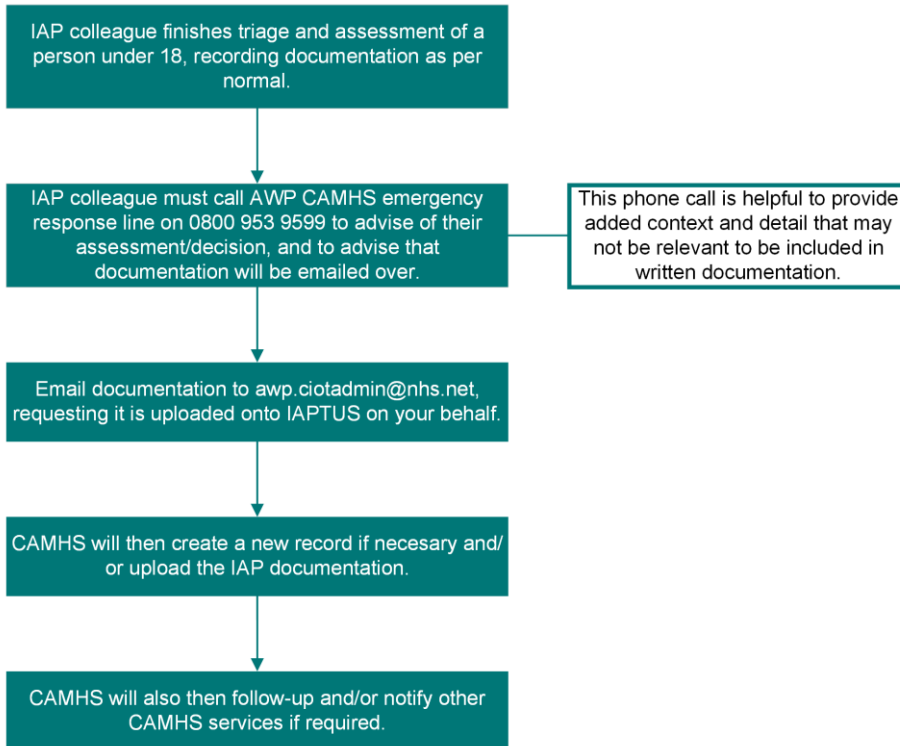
IAP colleague finishes triage and assessment of a person under 18, recording documentation as per normal.

IAP colleague must call AWP CAMHS emergency response line on 0800 953 9599 to advise of their assessment/decision, and to advise that documentation will be emailed over.

This phone call is helpful to provide added context and detail that may not be relevant to be included in written documentation.

Email documentation to awp.ciotadmin@nhs.net, requesting it is uploaded onto IAPTUS on your behalf.

CAMHS will then create a new record if necesary and/ or upload the IAP documentation.

CAMHS will also then follow-up and/or notify other CAMHS services if required.